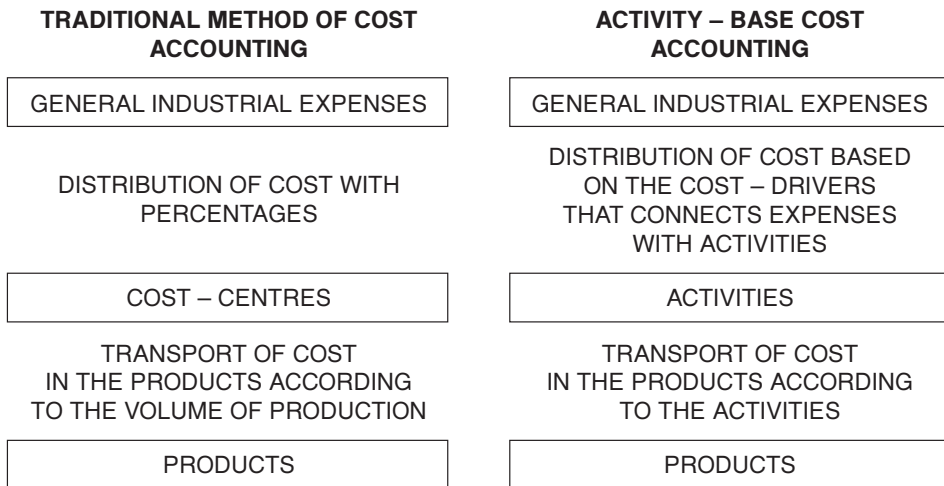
TRADITIONAL METHOD OF COST ACCOUNTING

GENERAL INDUSTRIAL EXPENSES

DISTRIBUTION OF COST WITH PERCENTAGES

COST – CENTRES

TRANSPORT OF COST IN THE PRODUCTS ACCORDING TO THE VOLUME OF PRODUCTION

PRODUCTS

ACTIVITY – BASE COST ACCOUNTING

GENERAL INDUSTRIAL EXPENSES

DISTRIBUTION OF COST BASED ON THE COST – DRIVERS THAT CONNECTS EXPENSES WITH ACTIVITIES

ACTIVITIES

TRANSPORT OF COST IN THE PRODUCTS ACCORDING TO THE ACTIVITIES

PRODUCTS